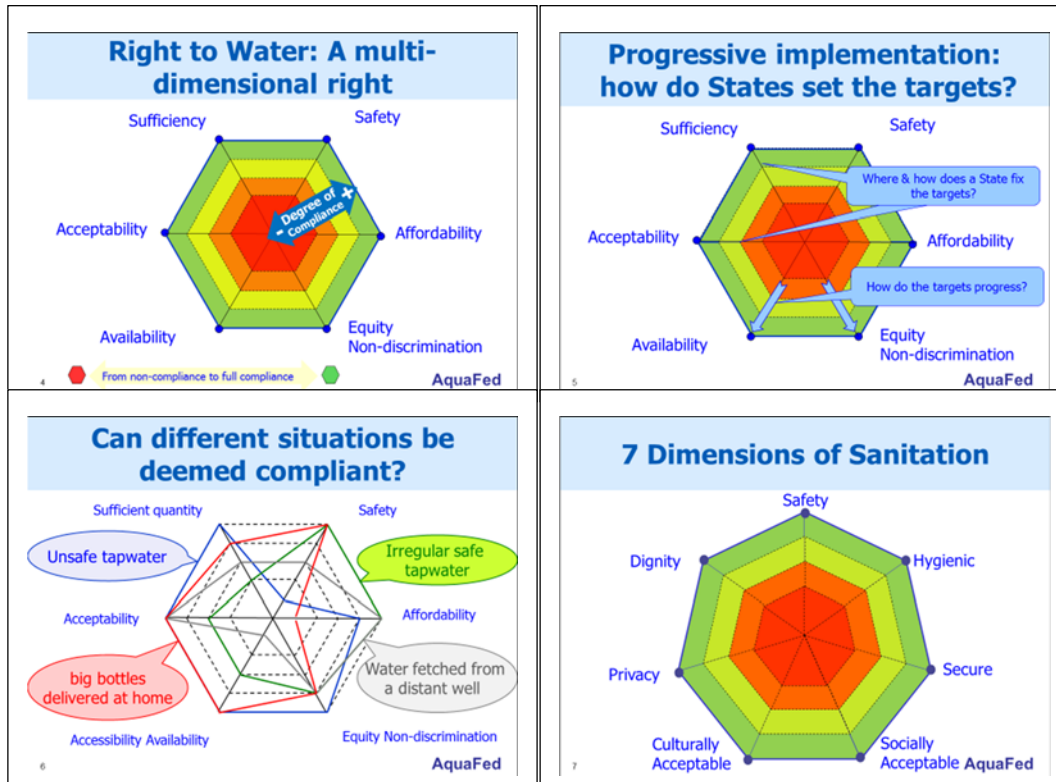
Right to Water: A multi-dimensional right

Sufficiency

Safety

Acceptability

Degree of Compliance

+

-

Affordability

Availability

Equity Non-discrimination

4

From non-compliance to full compliance

AquaFed

Progressive implementation: how do States set the targets?

Sufficiency

Safety

Where & how does a State fix the targets?

Acceptability

Affordability

How do the targets progress?

Availability

Equity Non-discrimination

5

AquaFed

Can different situations be deemed compliant?

Sufficient quantity

Safety

Unsafe tapwater

Irregular safe tapwater

Acceptability

Affordability

big bottles delivered at home

Water fetched from a distant well

Accessibility Availability

Equity Non-discrimination

6

AquaFed

7 Dimensions of Sanitation

Safety

Dignity

Hygienic

Privacy

Secure

Culturally Acceptable

Socially Acceptable

7

AquaFed